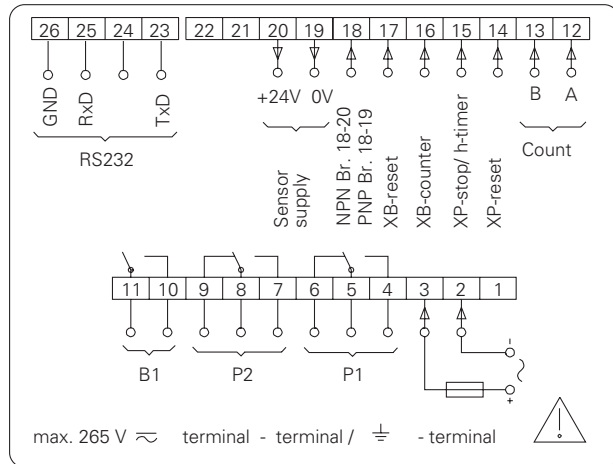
26 25 24 23 22 21 20 19 18 17 16 15 14 13 12

GND RxD TxD

RS232

+24V 0V

Sensor supply

NPN Br. 18-20
PNP Br. 18-19

XB-reset

XB-counter

XP-stop/ h-timer

XP-reset

B A

Count

11 10 9 8 7 6 5 4 3 2 1

B1 P2 P1

-

+

max. 265 V $\eqsim$ terminal - terminal / $\stackrel{\perp}{=}$ - terminal